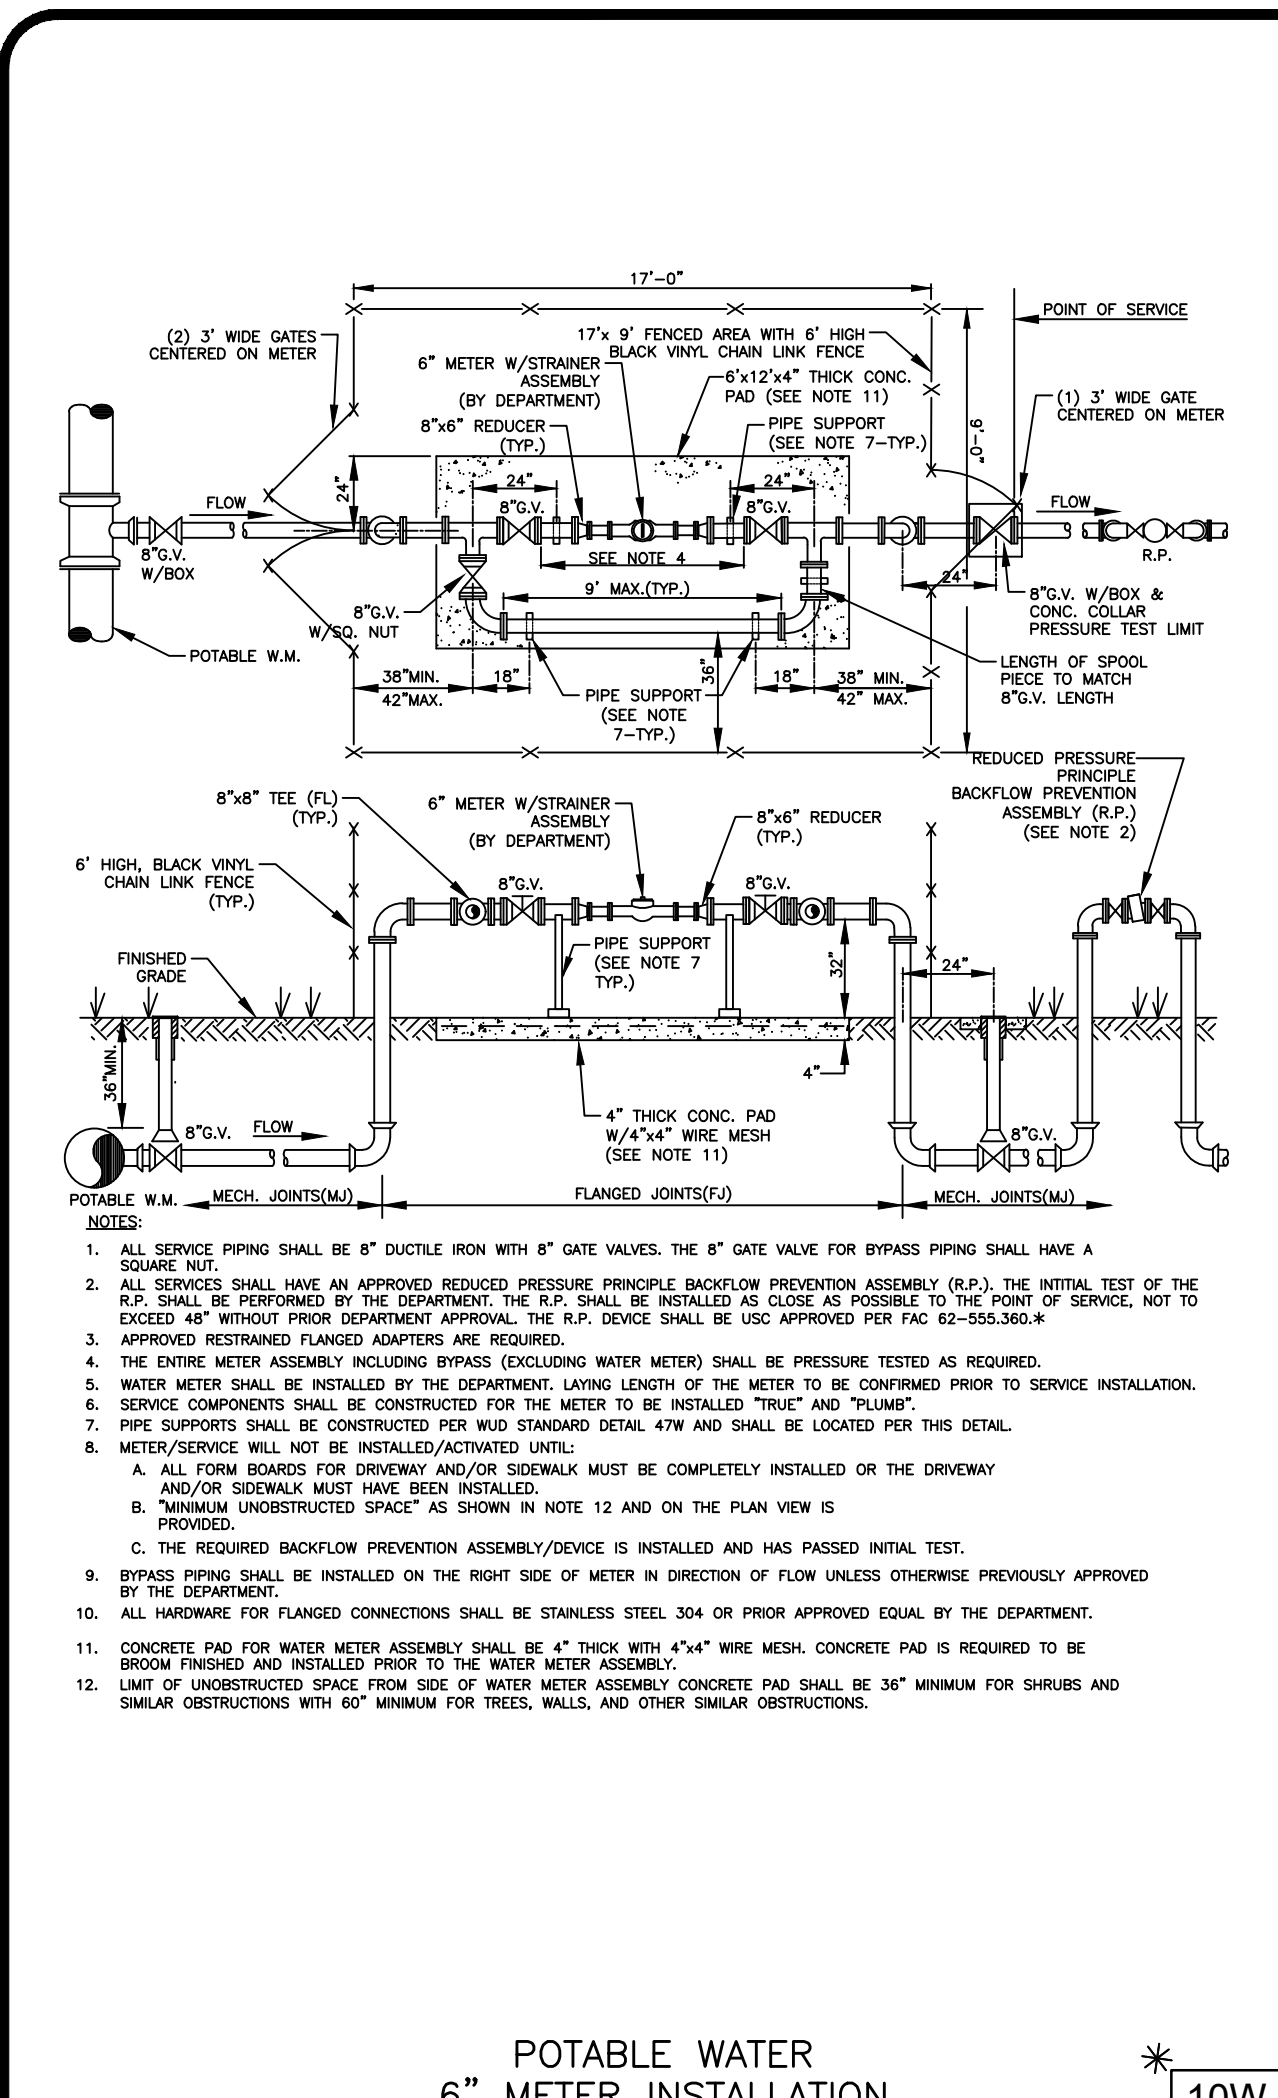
17'-0"

POINT OF SERVICE

(2) 3' WIDE GATES CENTERED ON METER

17'x 9' FENCED AREA WITH 6' HIGH BLACK VINYL CHAIN LINK FENCE

6" METER W/STRAINER ASSEMBLY (BY DEPARTMENT)

6'x12'x4" THICK CONC. PAD (SEE NOTE 11)

(1) 3' WIDE GATE CENTERED ON METER

8"x6" REDUCER (TYP.)

PIPE SUPPORT (SEE NOTE 7-TYP.)

9'-0"

24"

24"

24"

8"G.V.

8"G.V.

FLOW

FLOW

8"G.V. W/BOX

SEE NOTE 4

R.P.

9' MAX.(TYP.)

24"

8"G.V. W/SQ. NUT

8"G.V. W/BOX & CONC. COLLAR PRESSURE TEST LIMIT

POTABLE W.M.

36"

LENGTH OF SPOOL PIECE TO MATCH 8"G.V. LENGTH

38"MIN. 42"MAX.

18"

18"

38" MIN. 42" MAX.

PIPE SUPPORT (SEE NOTE 7-TYP.)

REDUCED PRESSURE PRINCIPLE BACKFLOW PREVENTION ASSEMBLY (R.P.) (SEE NOTE 2)

8"x8" TEE (FL) (TYP.)

6" METER W/STRAINER ASSEMBLY (BY DEPARTMENT)

8"x6" REDUCER (TYP.)

6' HIGH, BLACK VINYL CHAIN LINK FENCE (TYP.)

8"G.V.

8"G.V.

PIPE SUPPORT (SEE NOTE 7 TYP.)

32"

24"

FINISHED GRADE

36"MIN.

4"

4" THICK CONC. PAD W/4"x4" WIRE MESH (SEE NOTE 11)

8"G.V.

FLOW

8"G.V.

POTABLE W.M.

MECH. JOINTS(MJ)

FLANGED JOINTS(FJ)

MECH. JOINTS(MJ)

NOTES:

1. ALL SERVICE PIPING SHALL BE 8" DUCTILE IRON WITH 8" GATE VALVES. THE 8" GATE VALVE FOR BYPASS PIPING SHALL HAVE A SQUARE NUT.
2. ALL SERVICES SHALL HAVE AN APPROVED REDUCED PRESSURE PRINCIPLE BACKFLOW PREVENTION ASSEMBLY (R.P.). THE INTITIAL TEST OF THE R.P. SHALL BE PERFORMED BY THE DEPARTMENT. THE R.P. SHALL BE INSTALLED AS CLOSE AS POSSIBLE TO THE POINT OF SERVICE, NOT TO EXCEED 48" WITHOUT PRIOR DEPARTMENT APPROVAL. THE R.P. DEVICE SHALL BE USC APPROVED PER FAC 62-555.360.*
3. APPROVED RESTRAINED FLANGED ADAPTERS ARE REQUIRED.
4. THE ENTIRE METER ASSEMBLY INCLUDING BYPASS (EXCLUDING WATER METER) SHALL BE PRESSURE TESTED AS REQUIRED.
5. WATER METER SHALL BE INSTALLED BY THE DEPARTMENT. LAYING LENGTH OF THE METER TO BE CONFIRMED PRIOR TO SERVICE INSTALLATION.
6. SERVICE COMPONENTS SHALL BE CONSTRUCTED FOR THE METER TO BE INSTALLED "TRUE" AND "PLUMB".
7. PIPE SUPPORTS SHALL BE CONSTRUCTED PER WUD STANDARD DETAIL 47W AND SHALL BE LOCATED PER THIS DETAIL.
8. METER/SERVICE WILL NOT BE INSTALLED/ACTIVATED UNTIL:
A. ALL FORM BOARDS FOR DRIVEWAY AND/OR SIDEWALK MUST BE COMPLETELY INSTALLED OR THE DRIVEWAY AND/OR SIDEWALK MUST HAVE BEEN INSTALLED.
B. "MINIMUM UNOBSTRUCTED SPACE" AS SHOWN IN NOTE 12 AND ON THE PLAN VIEW IS PROVIDED.
C. THE REQUIRED BACKFLOW PREVENTION ASSEMBLY/DEVICE IS INSTALLED AND HAS PASSED INITIAL TEST.
9. BYPASS PIPING SHALL BE INSTALLED ON THE RIGHT SIDE OF METER IN DIRECTION OF FLOW UNLESS OTHERWISE PREVIOUSLY APPROVED BY THE DEPARTMENT.
10. ALL HARDWARE FOR FLANGED CONNECTIONS SHALL BE STAINLESS STEEL 304 OR PRIOR APPROVED EQUAL BY THE DEPARTMENT.
11. CONCRETE PAD FOR WATER METER ASSEMBLY SHALL BE 4" THICK WITH 4"x4" WIRE MESH. CONCRETE PAD IS REQUIRED TO BE BROOM FINISHED AND INSTALLED PRIOR TO THE WATER METER ASSEMBLY.
12. LIMIT OF UNOBSTRUCTED SPACE FROM SIDE OF WATER METER ASSEMBLY CONCRETE PAD SHALL BE 36" MINIMUM FOR SHRUBS AND SIMILAR OBSTRUCTIONS WITH 60" MINIMUM FOR TREES, WALLS, AND OTHER SIMILAR OBSTRUCTIONS.

POTABLE WATER
6" METER INSTALLATION

*
10W